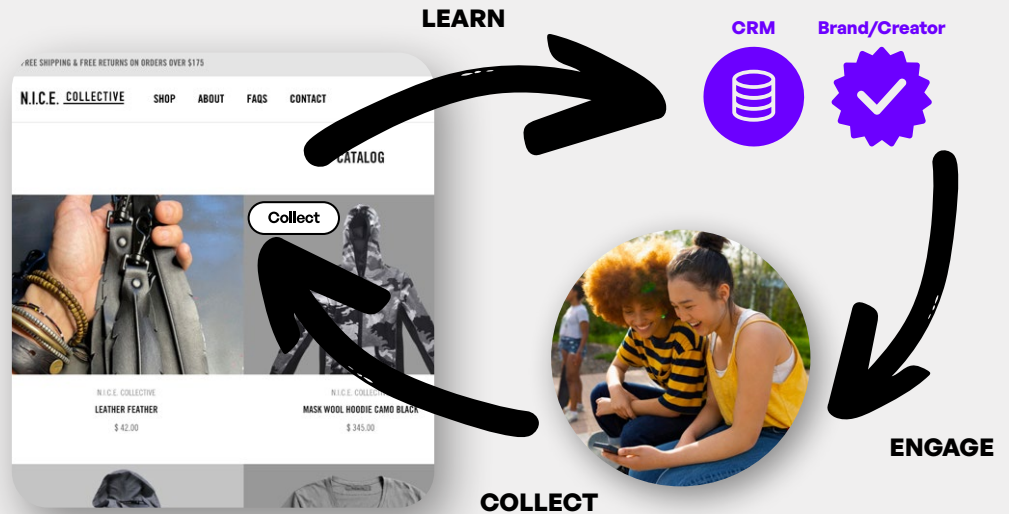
LEARN

CRM

Brand/Creator

REE SHIPPING & FREE RETURNS ON ORDERS OVER $175

N.I.C.E. COLLECTIVE SHOP ABOUT FAQS CONTACT

CATALOG

Collect

N.I.C.E. COLLECTIVE
LEATHER FEATHER
$ 42.00

N.I.C.E. COLLECTIVE
MASK WOOL HOODIE CAMO BLACK
$ 345.00

ENGAGE

COLLECT